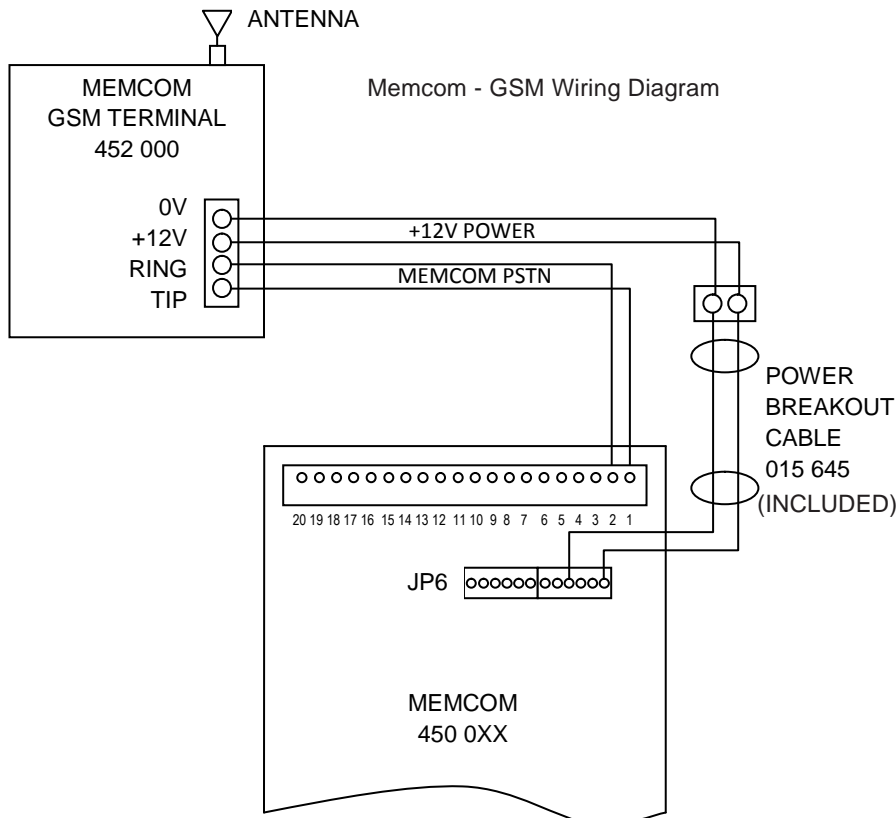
ANTENNA

MEMCOM
GSM TERMINAL
452 000

Memcom - GSM Wiring Diagram

0V
+12V
RING
TIP

+12V POWER

MEMCOM PSTN

POWER
BREAKOUT
CABLE
015 645
(INCLUDED)

20 19 18 17 16 15 14 13 12 11 10 9 8 7 6 5 4 3 2 1

JP6

MEMCOM
450 0XX